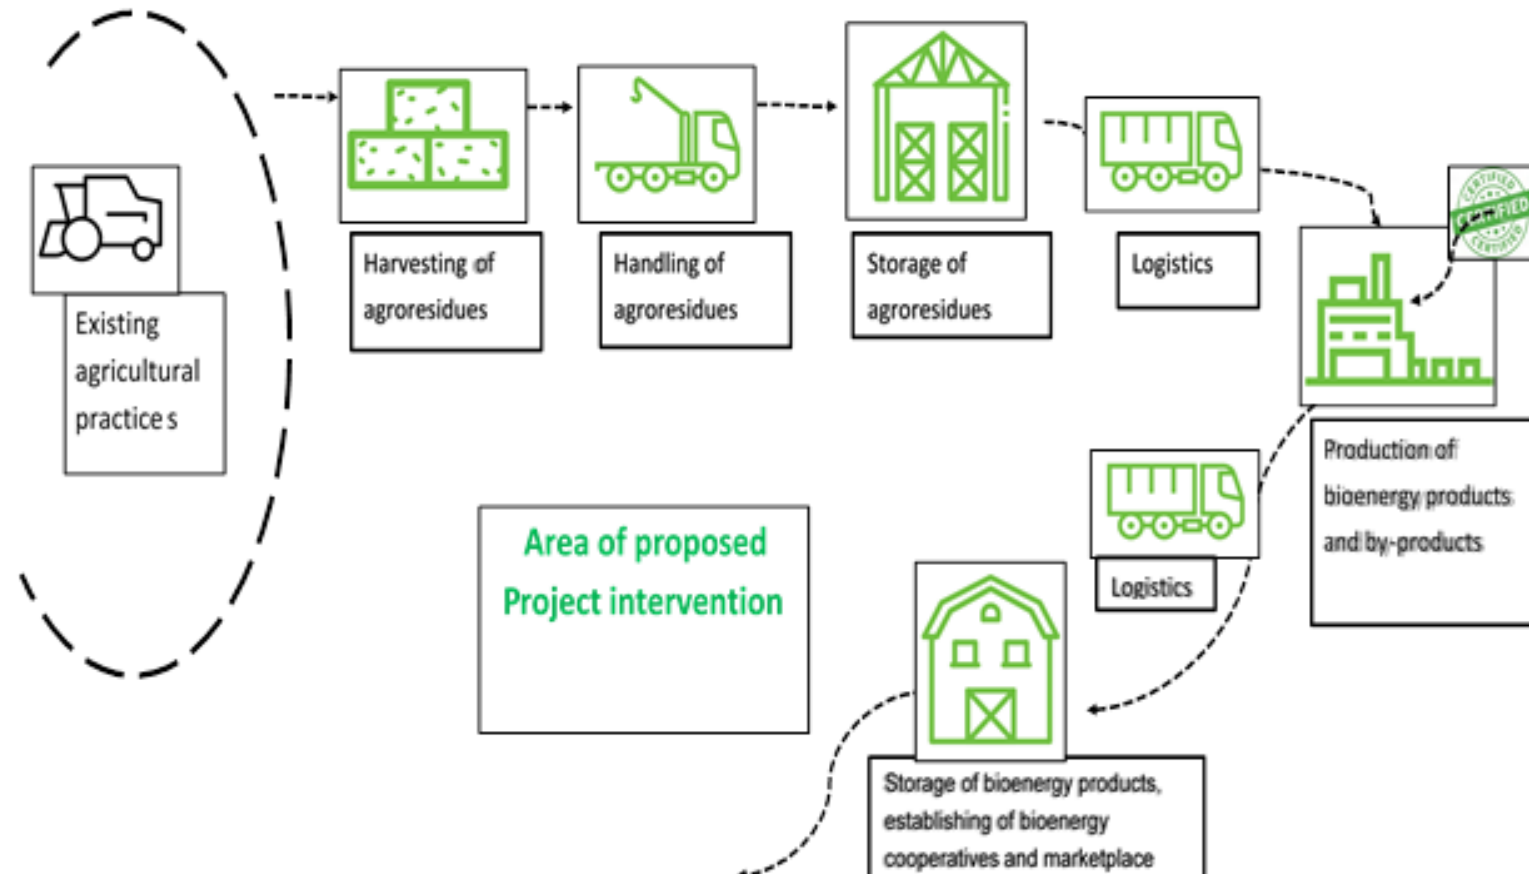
Existing agricultural practice s

Harvesting of agroresidues

Handling of agroresidues

Storage of agroresidues

Logistics

CERTIFIED

Production of bioenergy products and by-products

Area of proposed Project intervention

Logistics

Storage of bioenergy products, establishing of bioenergy cooperatives and marketplace